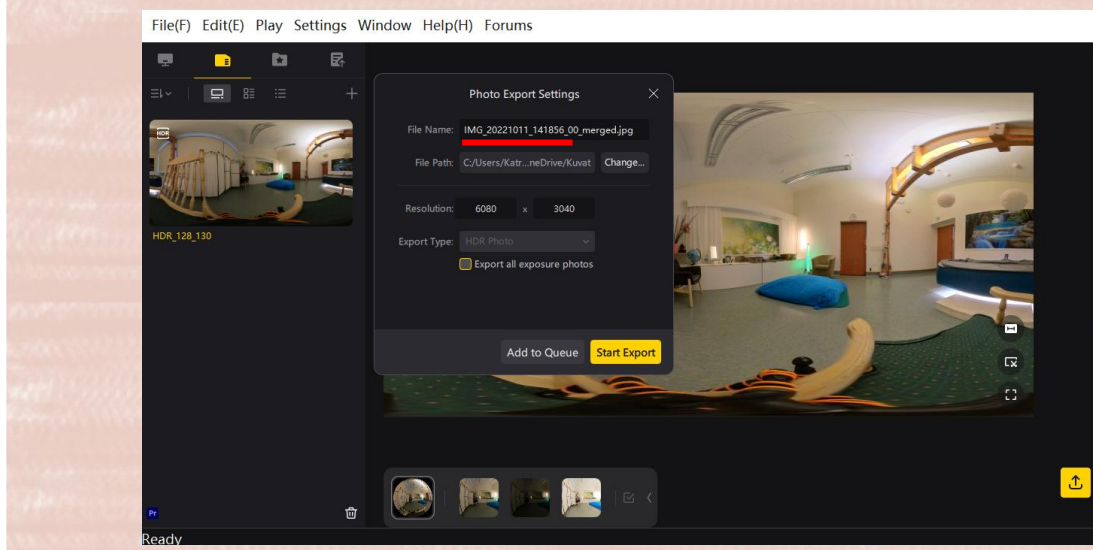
File(F) Edit(E) Play Settings Window Help(H) Forums

HDR

HDR_128_130

Photo Export Settings

File Name: IMG_20221011_141856_00_merged.jpg

File Path: C:/Users/Katr...neDrive/Kuvat Change...

Resolution: 6080 x 3040

Export Type: HDR Photo

Export all exposure photos

Add to Queue Start Export

Pr

Ready